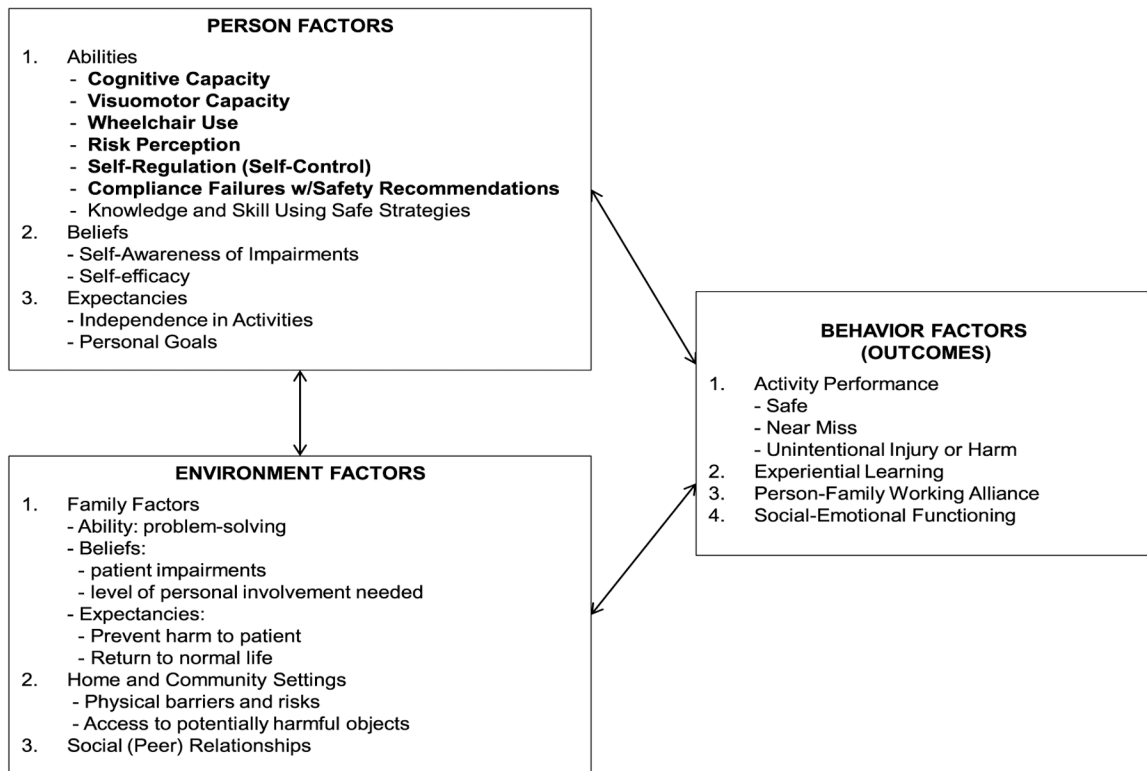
PERSON FACTORS

1. Abilities
- Cognitive Capacity
- Visuomotor Capacity
- Wheelchair Use
- Risk Perception
- Self-Regulation (Self-Control)
- Compliance Failures w/Safety Recommendations
- Knowledge and Skill Using Safe Strategies
2. Beliefs
- Self-Awareness of Impairments
- Self-efficacy
3. Expectancies
- Independence in Activities
- Personal Goals

BEHAVIOR FACTORS (OUTCOMES)

1. Activity Performance
- Safe
- Near Miss
- Unintentional Injury or Harm
2. Experiential Learning
3. Person-Family Working Alliance
4. Social-Emotional Functioning

ENVIRONMENT FACTORS

1. Family Factors
- Ability: problem-solving
- Beliefs:
- patient impairments
- level of personal involvement needed
- Expectancies:
- Prevent harm to patient
- Return to normal life
2. Home and Community Settings
- Physical barriers and risks
- Access to potentially harmful objects
3. Social (Peer) Relationships